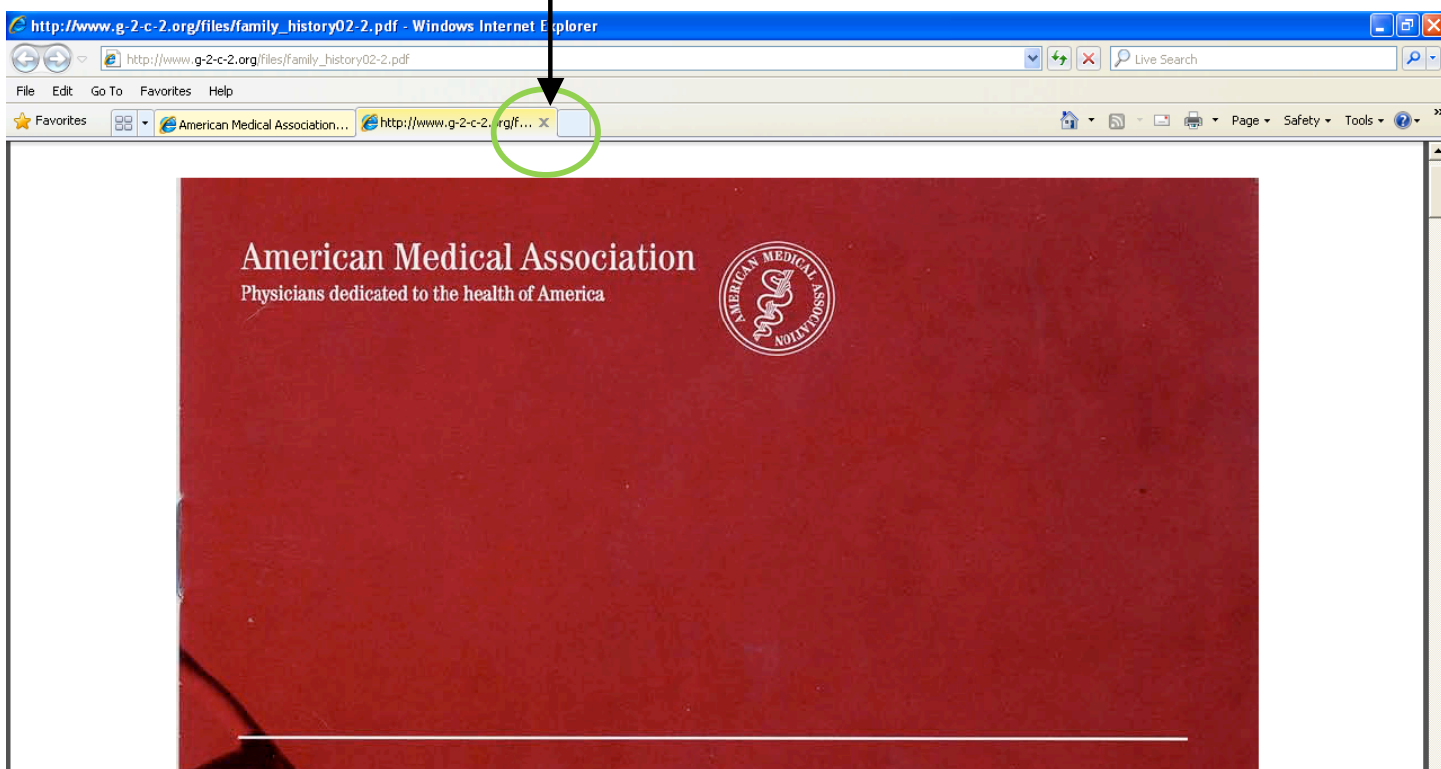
http://www.g-2-c-2.org/files/family_history02-2.pdf - Windows Internet Explorer

http://www.g-2-c-2.org/files/family_history02-2.pdf

Live Search

File Edit Go To Favorites Help

Favorites

American Medical Association...

http://www.g-2-c-2.org/f...

Page Safety Tools

American Medical Association
Physicians dedicated to the health of America

AMERICAN MEDICAL ASSOCIATION